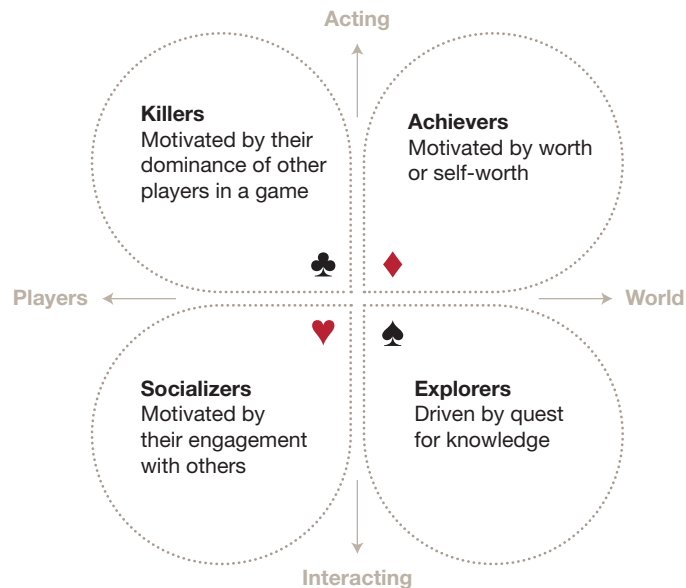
Acting

Killers
Motivated by their dominance of other players in a game

Achievers
Motivated by worth or self-worth

♣ ♦

Players

World

♥ ♠

Socializers
Motivated by their engagement with others

Explorers
Driven by quest for knowledge

Interacting